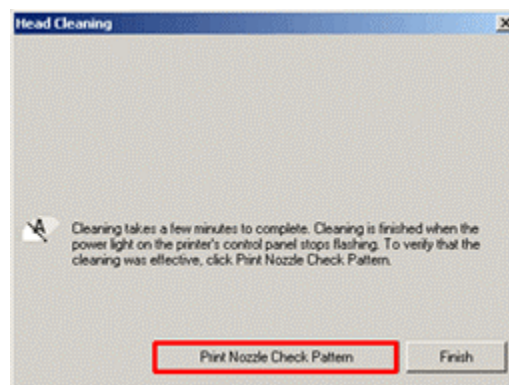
Head Cleaning

Cleaning takes a few minutes to complete. Cleaning is finished when the power light on the printer's control panel stops flashing. To verify that the cleaning was effective, click Print Nozzle Check Pattern.

Print Nozzle Check Pattern

Finish